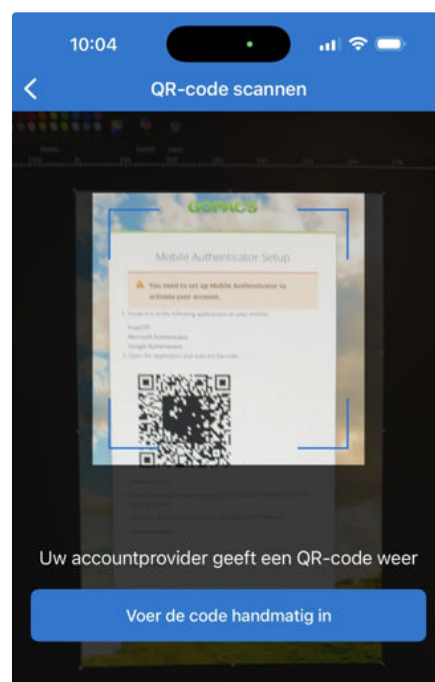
10:04

QR-code scannen

GOPACS

Mobile Authenticator Setup

You need to set up Mobile Authenticator to activate your account.

1. Install one of the following applications on your mobile:
FreeOTP
Microsoft Authenticator
Google Authenticator
2. Open the application and scan the barcode:

Uw accountprovider geeft een QR-code weer

Voer de code handmatig in